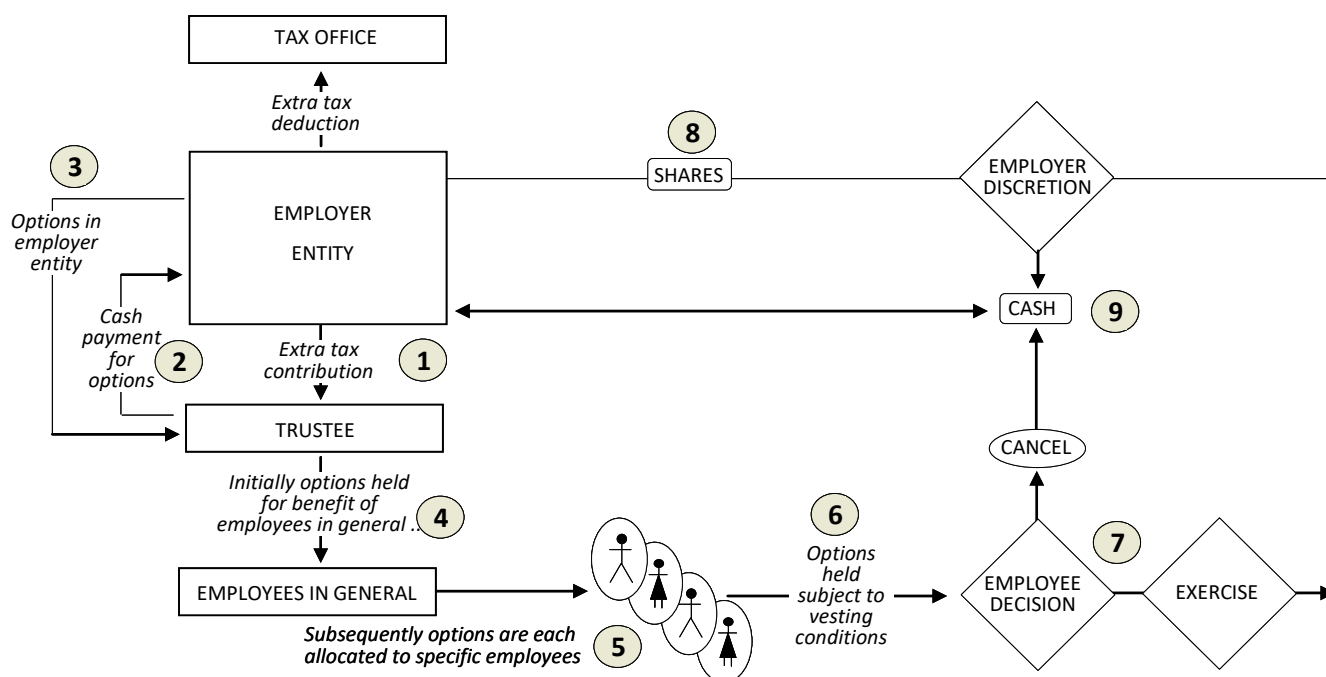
TAX OFFICE

Extra tax deduction

8

SHARES

EMPLOYER DISCRETION

3

Options in employer entity

EMPLOYER ENTITY

Cash payment for options

2

Extra tax contribution

1

CASH

9

TRUSTEE

CANCEL

Initially options held for benefit of employees in general ...

4

6

7

EMPLOYEES IN GENERAL

Options held subject to vesting conditions

EMPLOYEE DECISION

EXERCISE

Subsequently options are each allocated to specific employees

5